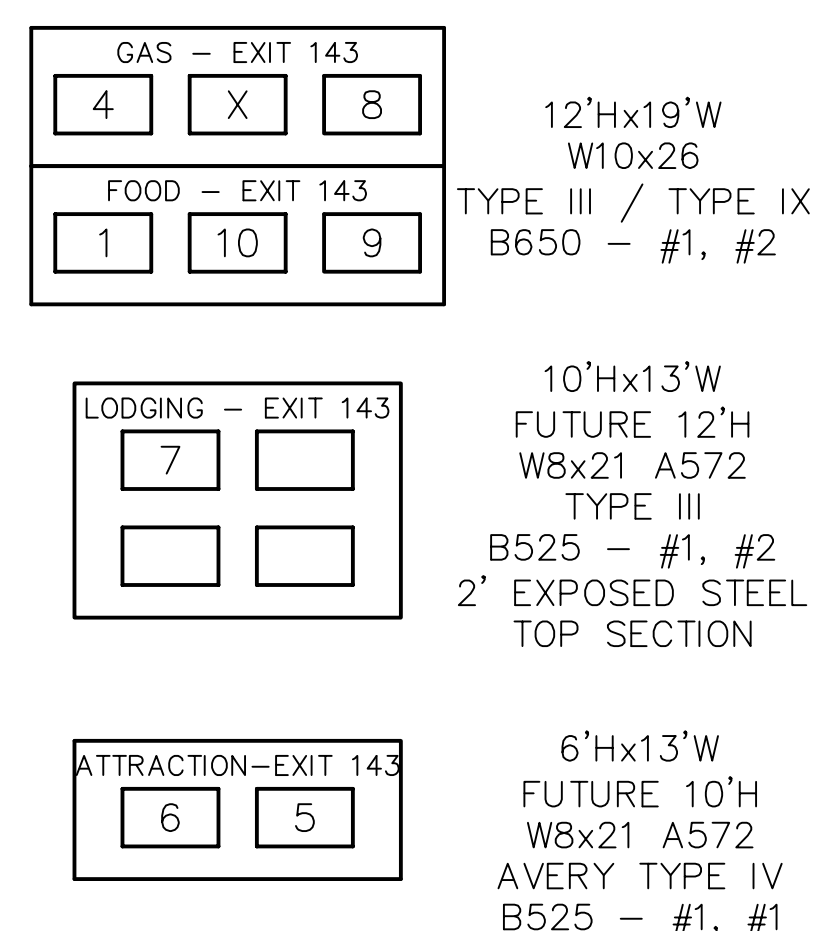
GAS – EXIT 143

4 X 8

FOOD – EXIT 143

1 10 9

12'Hx19'W
W10x26
TYPE III / TYPE IX
B650 – #1, #2

LODGING – EXIT 143

7

10'Hx13'W
FUTURE 12'H
W8x21 A572
TYPE III
B525 – #1, #2
2' EXPOSED STEEL
TOP SECTION

ATTRACTION–EXIT 143

6 5

6'Hx13'W
FUTURE 10'H
W8x21 A572
AVERY TYPE IV
B525 – #1, #1